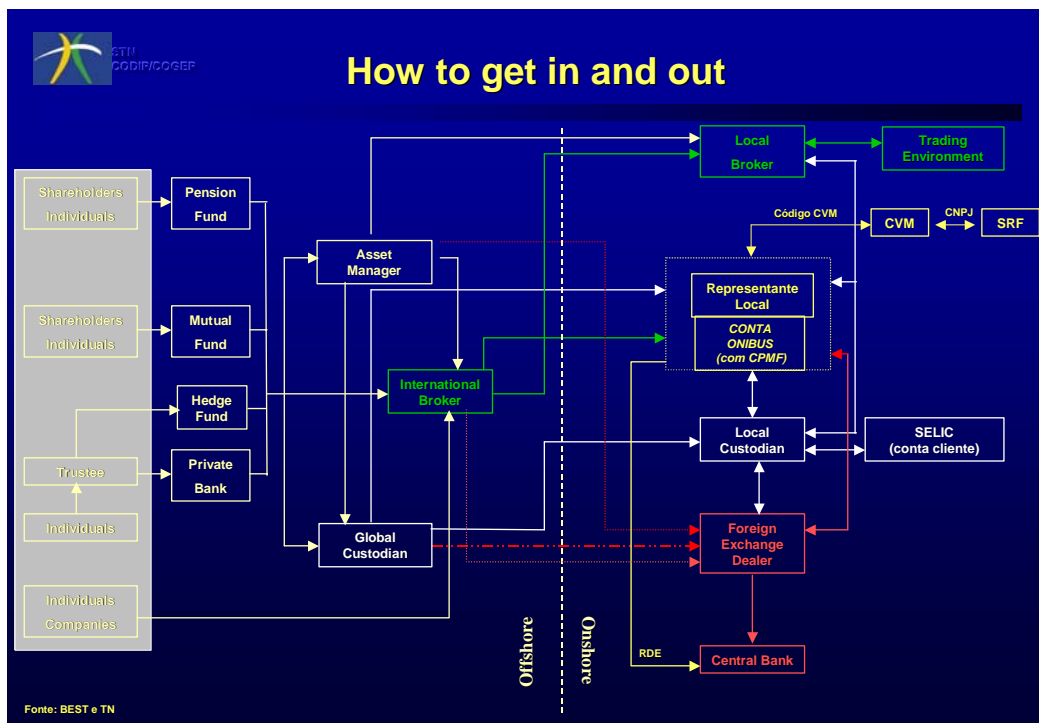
STN
CODIP/COGEP

How to get in and out

Shareholders
Individuals

Shareholders
Individuals

Trustee

Individuals

Individuals
Companies

Pension
Fund

Mutual
Fund

Hedge
Fund

Private
Bank

Asset
Manager

International
Broker

Global
Custodian

Local
Broker

Trading
Environment

Código CVM

CVM

CNPJ

SRF

Representante
Local

CONTA
ONIBUS
(com CPMF)

Local
Custodian

SELIC
(conta cliente)

Foreign
Exchange
Dealer

RDE

Central Bank

Offshore

Onshore

Fonte: BEST e TN